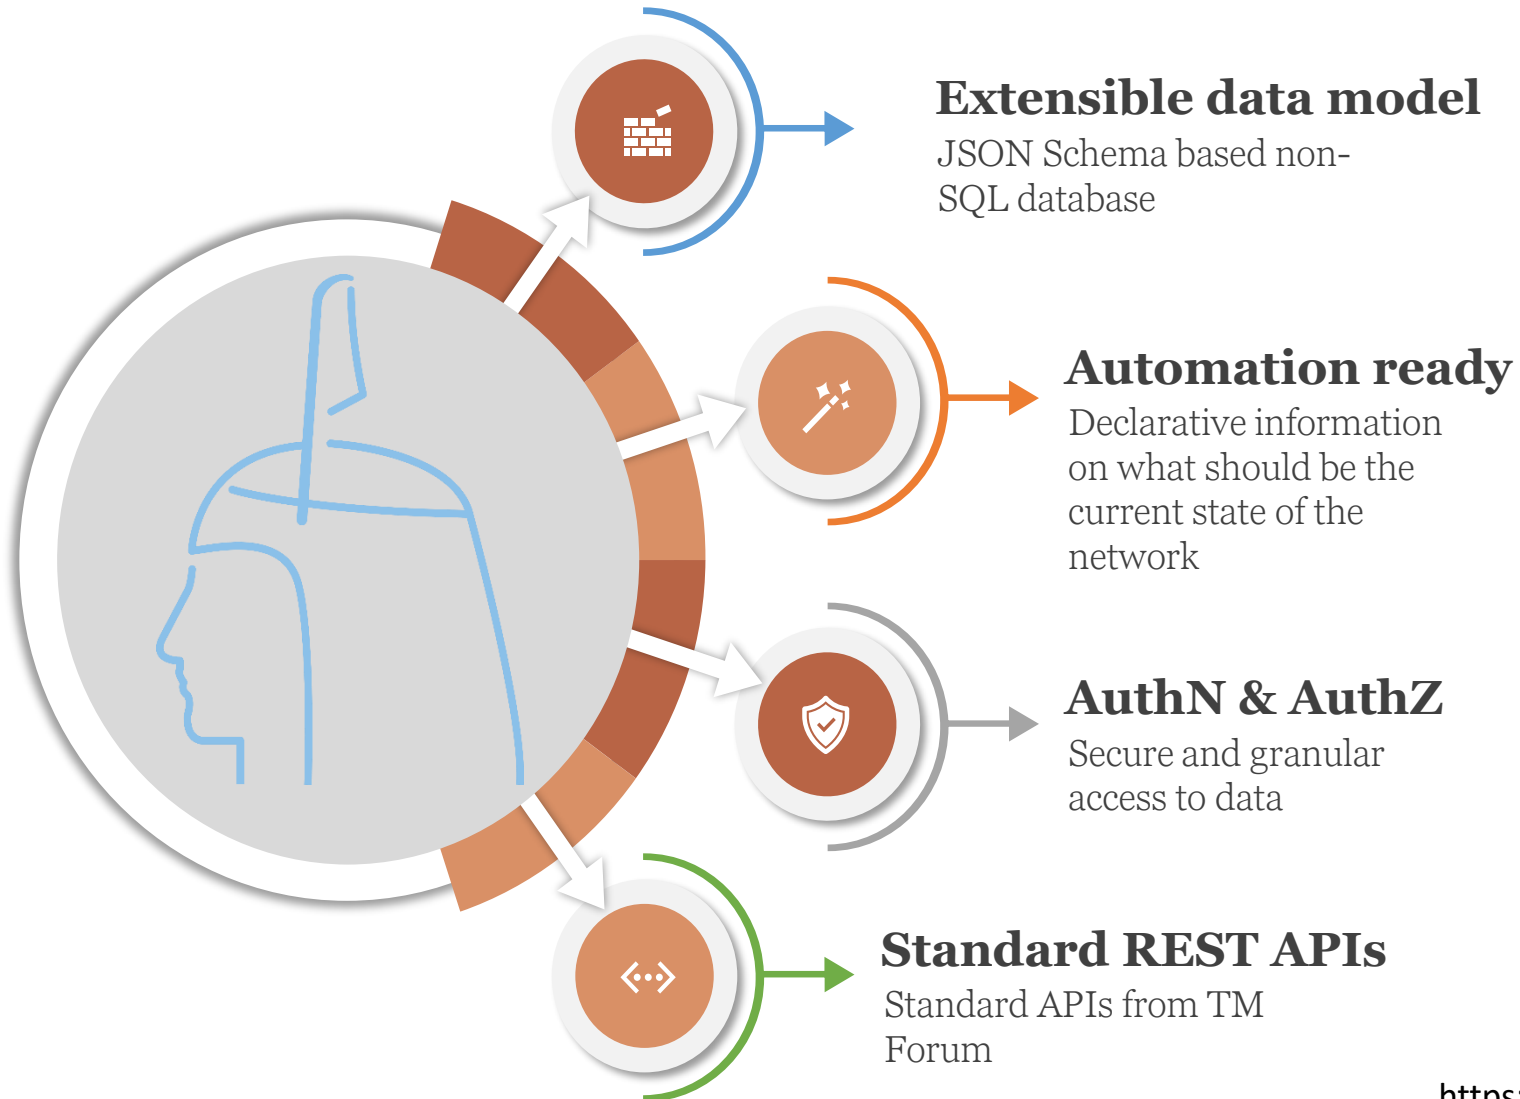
Extensible data model
JSON Schema based non-SQL database

Automation ready
Declarative information on what should be the current state of the network

AuthN & AuthZ
Secure and granular access to data

Standard REST APIs
Standard APIs from TM Forum

https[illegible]